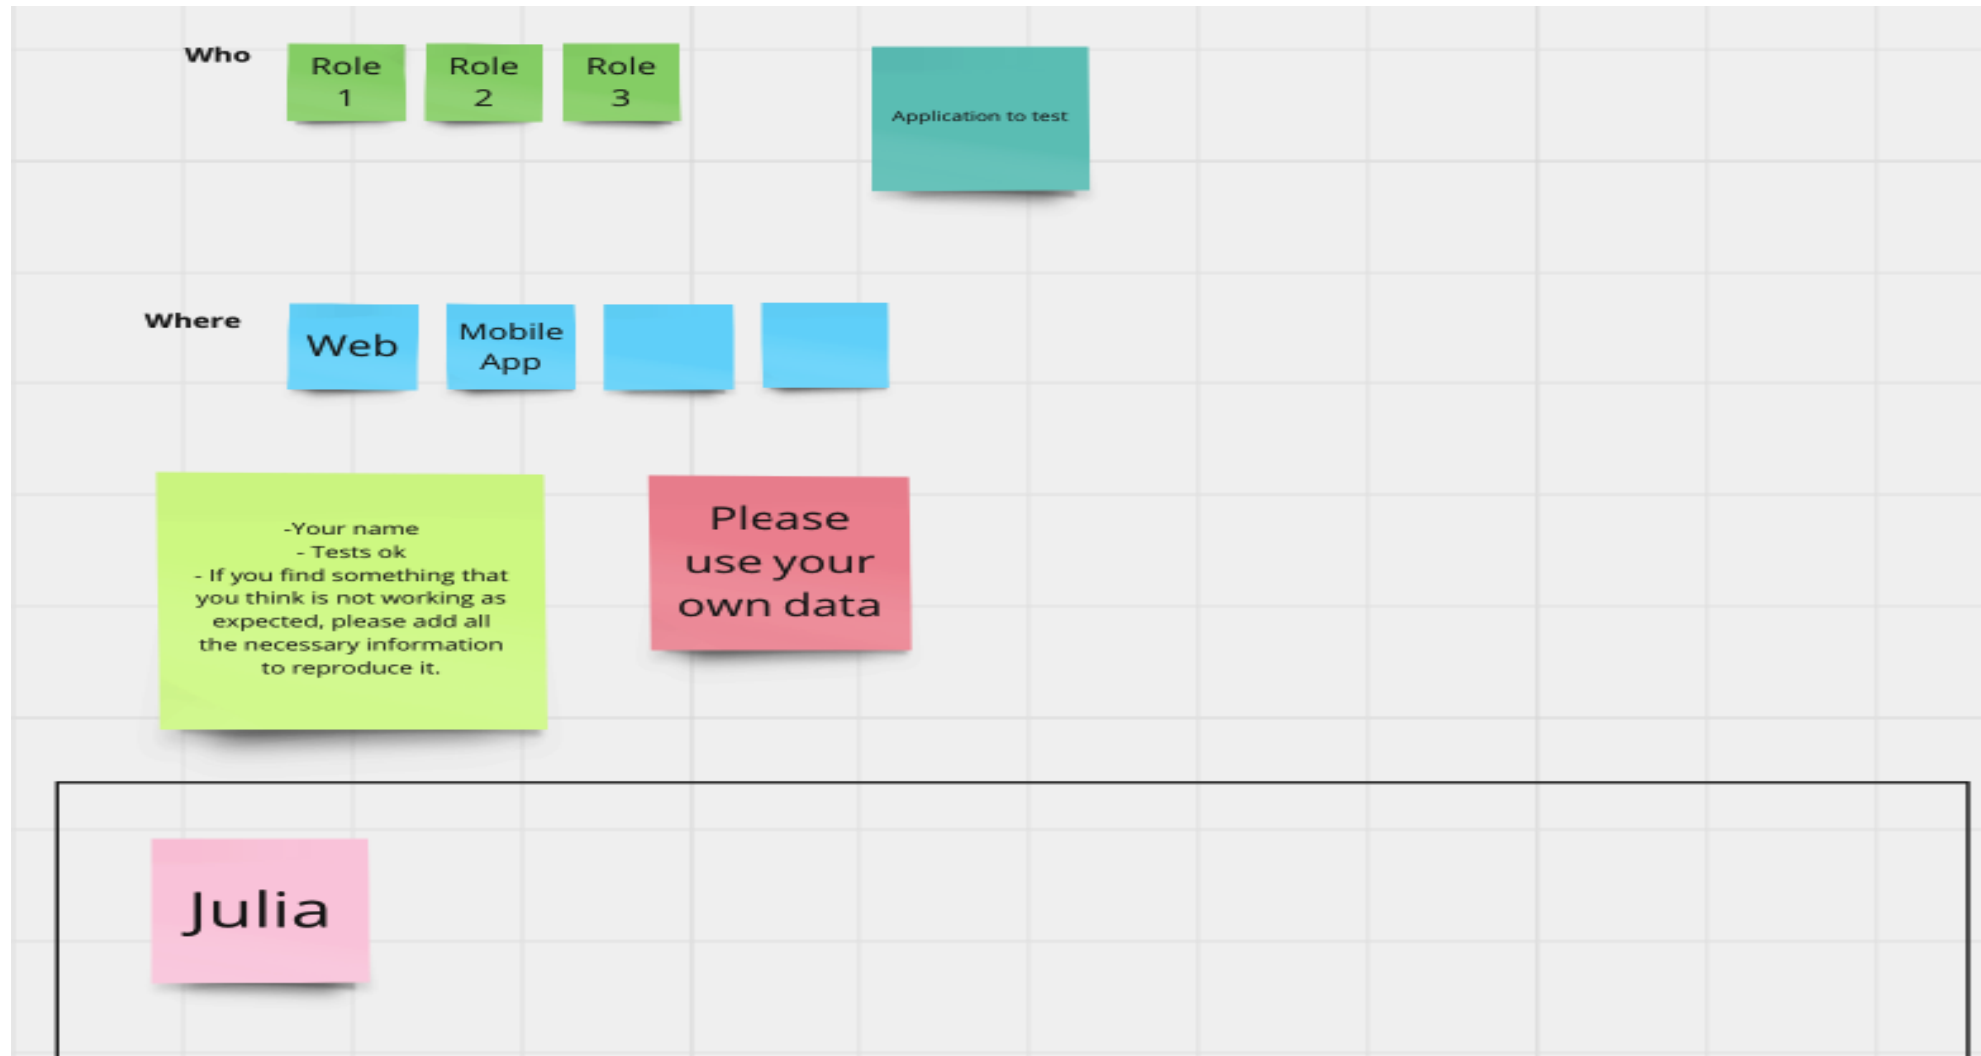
Who

Role 1

Role 2

Role 3

Application to test

Where

Web

Mobile App

-Your name
- Tests ok
- If you find something that you think is not working as expected, please add all the necessary information to reproduce it.

Please use your own data

Julia